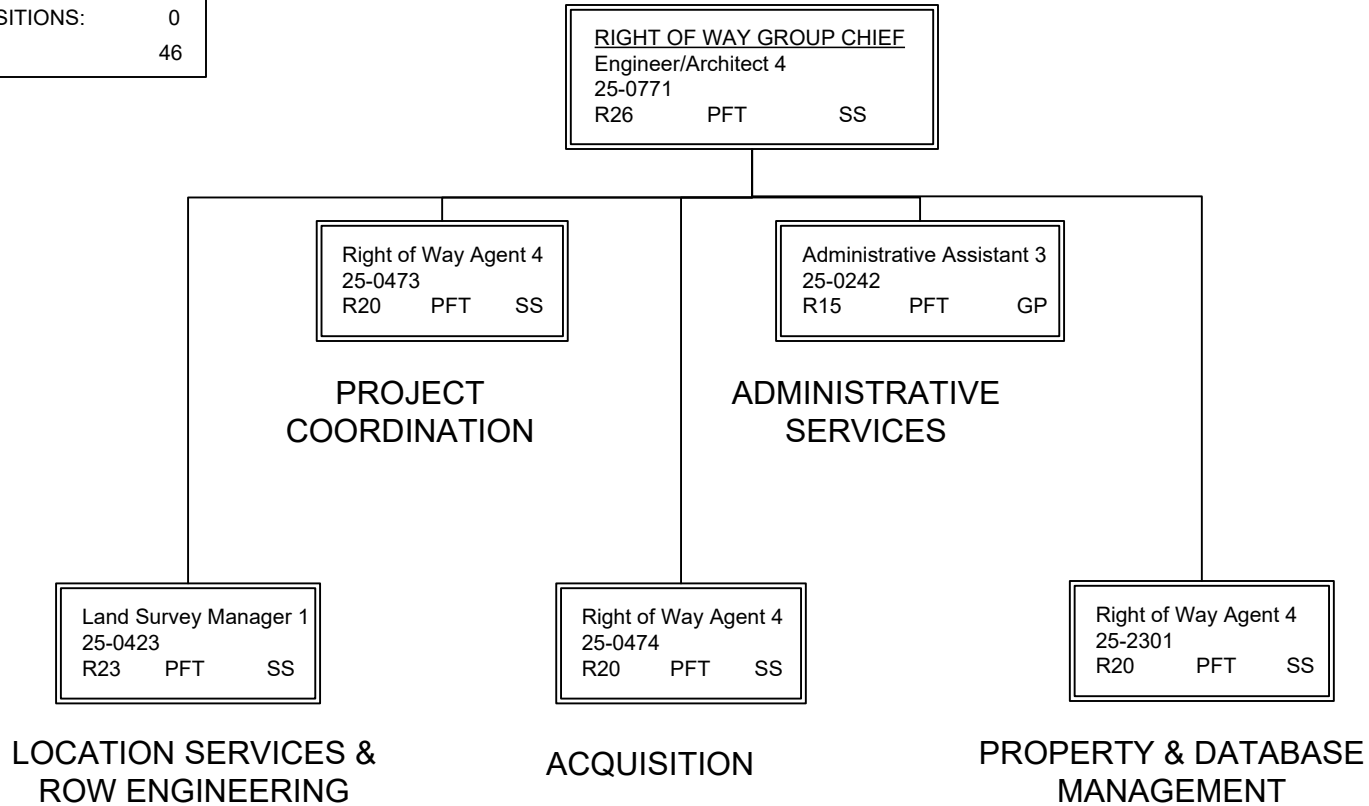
SITIONS: 0
46

RIGHT OF WAY GROUP CHIEF
Engineer/Architect 4
25-0771
R26 PFT SS

Right of Way Agent 4
25-0473
R20 PFT SS

Administrative Assistant 3
25-0242
R15 PFT GP

PROJECT COORDINATION

ADMINISTRATIVE SERVICES

Land Survey Manager 1
25-0423
R23 PFT SS

Right of Way Agent 4
25-0474
R20 PFT SS

Right of Way Agent 4
25-2301
R20 PFT SS

LOCATION SERVICES & ROW ENGINEERING

ACQUISITION

PROPERTY & DATABASE MANAGEMENT